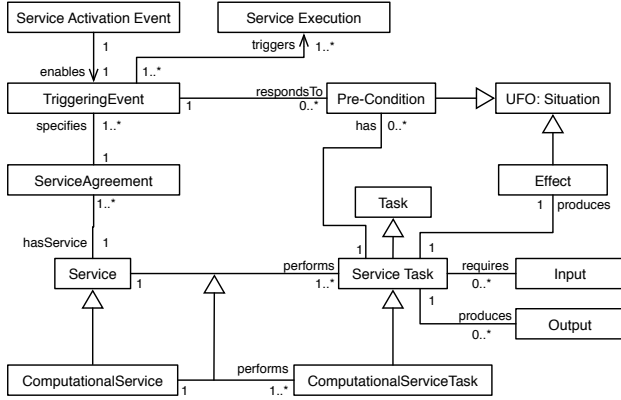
Service Activation Event

Service Execution

1

enables 1

triggers 1..*

1..*

TriggeringEvent

1

respondsTo 0..*

Pre-Condition

UFO: Situation

specifies 1..*

has 0..*

1

ServiceAgreement

Effect

1..*

Task

1 produces

hasService 1

1

1

Service

1

performs 1..*

Service Task

requires 0..*

Input

1

produces 0..*

Output

ComputationalService

1

performs 1..*

ComputationalServiceTask